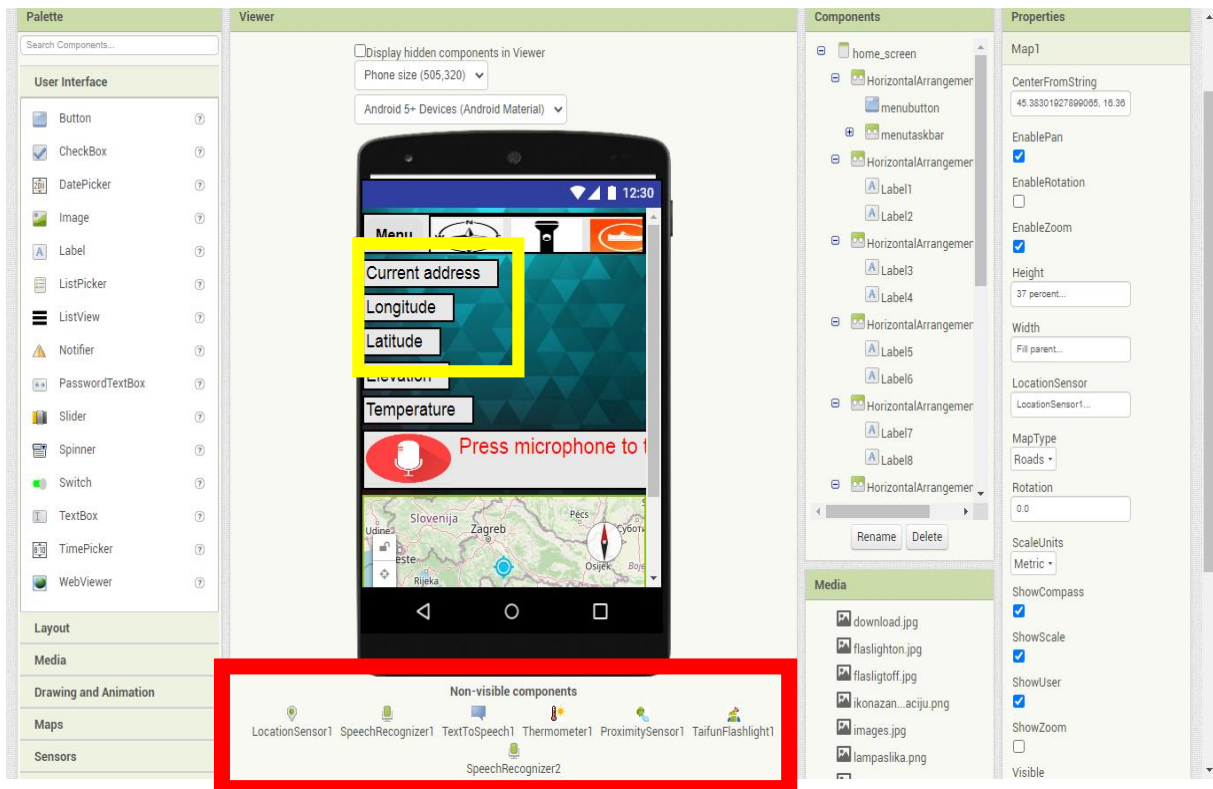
Palette

Search Components...

User Interface

Button
CheckBox
DatePicker
Image
Label
ListPicker
ListView
Notifier
PasswordTextBox
Slider
Spinner
Switch
TextBox
TimePicker
WebViewer

Layout
Media
Drawing and Animation
Maps
Sensors

Viewer

Display hidden components in Viewer
Phone size (505,320)
Android 5+ Devices (Android Material)

12:30

Menu
Current address
Longitude
Latitude
Elevation
Temperature
Press microphone to t

Slovenija
Zagreb
Pécs
Udine
este
Rijeka
Osijek

Non-visible components
LocationSensor1 SpeechRecognizer1 TextToSpeech1 Thermometer1 ProximitySensor1 TaifunFlashlight1 SpeechRecognizer2

Components

home_screen
HorizontalArrangemer
menubutton
menutaskbar
HorizontalArrangemer
Label1
Label2
HorizontalArrangemer
Label3
Label4
HorizontalArrangemer
Label5
Label6
HorizontalArrangemer
Label7
Label8
HorizontalArrangemer

Rename Delete

Media

download.jpg
flaslighton.jpg
flasligtoff.jpg
ikonazan...aciju.png
images.jpg
lampaslika.png

Properties

Map1
CenterFromString
45.38301927899065, 16.36
EnablePan
EnableRotation
EnableZoom
Height
37 percent...
Width
Fill parent...
LocationSensor
LocationSensor1...
MapType
Roads
Rotation
0.0
ScaleUnits
Metric
ShowCompass
ShowScale
ShowUser
ShowZoom
Visible